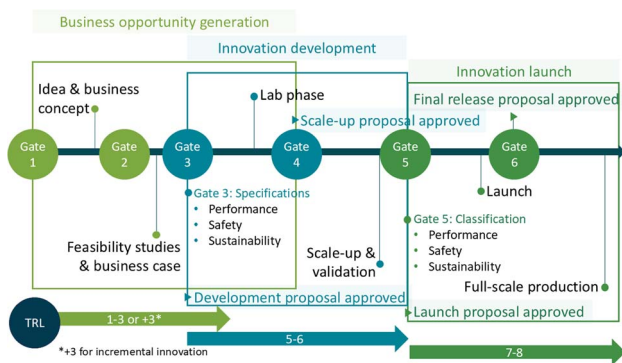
Business opportunity generation

Innovation development

Innovation launch

Idea & business concept

Lab phase

Final release proposal approved

Scale-up proposal approved

Gate 1

Gate 2

Gate 3

Gate 4

Gate 5

Gate 6

Launch

Gate 3: Specifications
• Performance
• Safety
• Sustainability

Gate 5: Classification
• Performance
• Safety
• Sustainability

Feasibility studies & business case

Scale-up & validation

Full-scale production

Development proposal approved

Launch proposal approved

TRL

1-3 or +3*

5-6

7-8

*+3 for incremental innovation